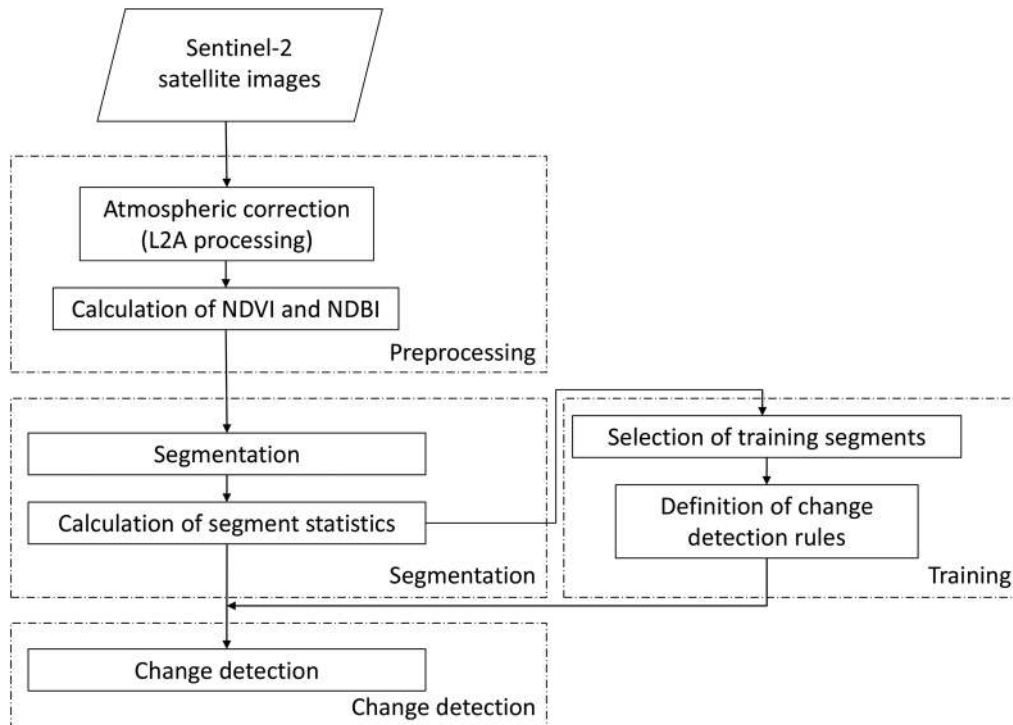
Sentinel-2 satellite images

Atmospheric correction (L2A processing)

Calculation of NDVI and NDBI

Preprocessing

Segmentation

Calculation of segment statistics

Segmentation

Selection of training segments

Definition of change detection rules

Training

Change detection

Change detection